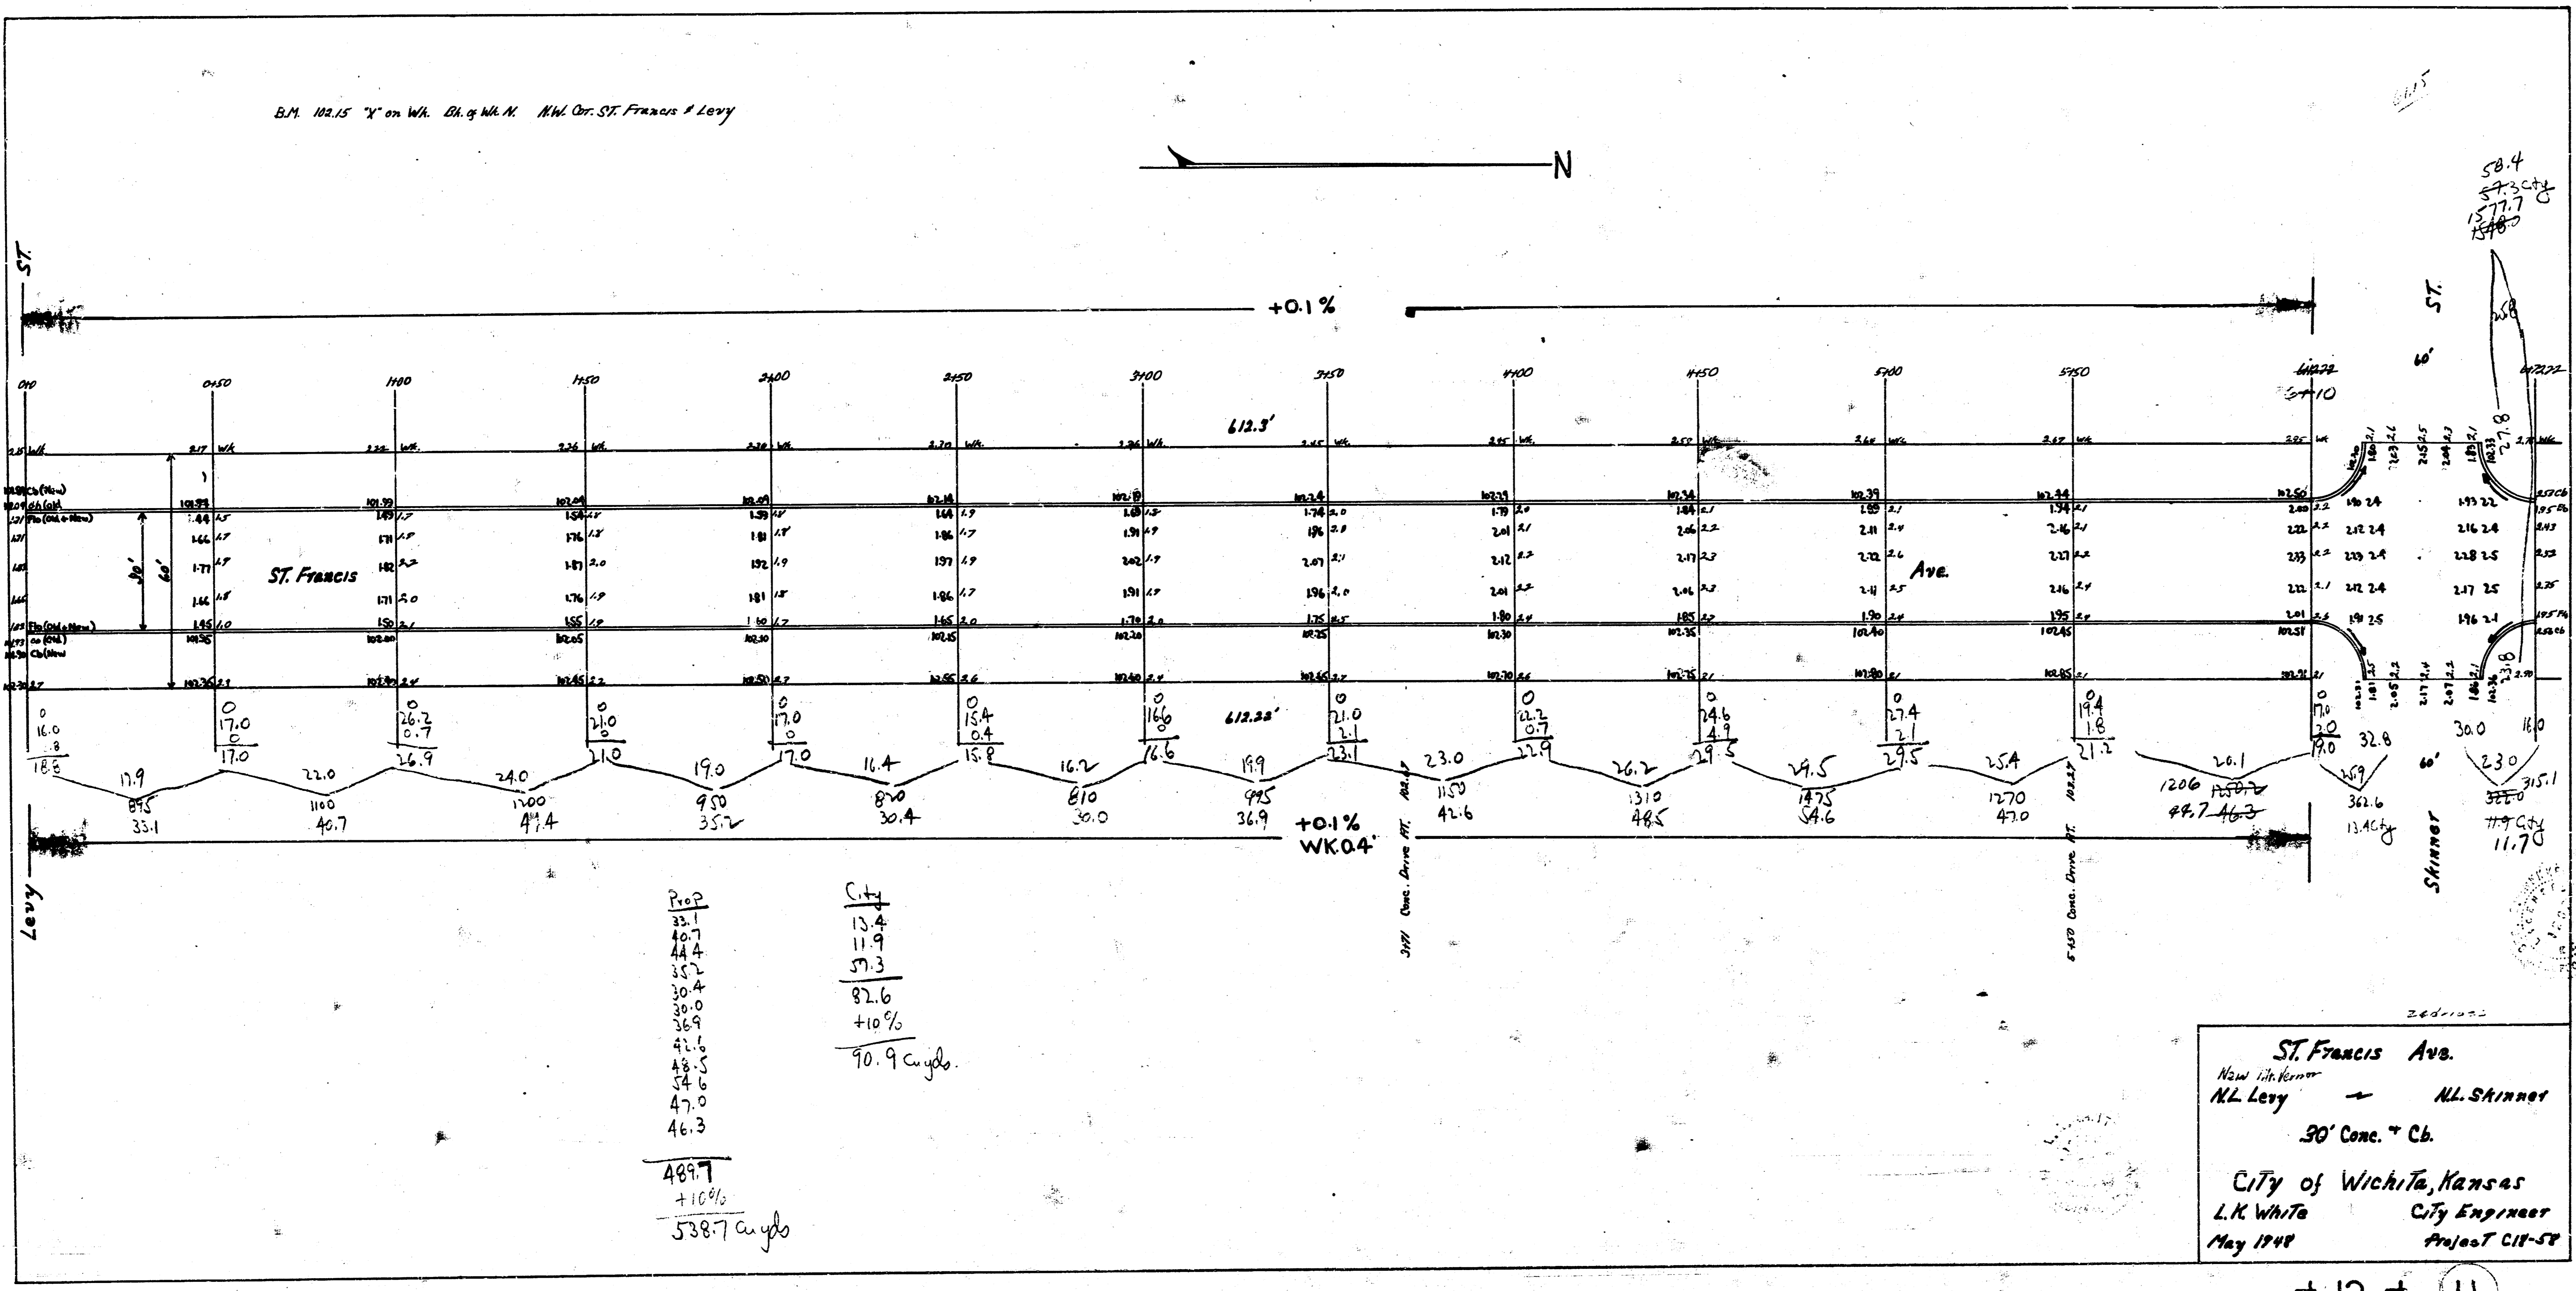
B.M. 102.15 "X" on Wk. Bk. of Wk. N. N.W. Cor. ST. Francis & Levy

N

ST.

+0.1%

0+0 0+50 1+00 1+50 2+00 2+50 3+00 3+50 4+00 4+50 5+00 5+50 6+12.22 6+10

612.3'

ST. Francis Ave.

30' 60'

612.22'

ST. 60'

58.4
57.3 City
1577.7
1548.0

0 16.0 .8 18.8
0 17.0 0 17.0
0 26.2 0.7 26.9
0 21.0 21.0
0 17.0 0 17.0
0 15.4 0.4 15.8
0 16.6 16.6
0 21.0 2.1 23.1
0 22.2 0.7 22.9
0 24.6 4.9 29.5
0 27.4 2.1 29.5
19.4 1.8 21.2
0 17.0 2.0 19.0

17.9 22.0 24.0 19.0 16.4 16.2 19.9 23.0 26.2 29.5 25.4 20.1 32.8 30.0 16.0 23.0

895 1100 1200 950 820 810 995 1150 1310 1475 1270 1206
33.1 40.7 44.4 35.2 30.4 30.0 36.9 42.6 48.5 54.6 47.0 49.7 46.3

259 362.6 13.4 City
315.1 322.0 11.9 City 11.7

+0.1%
WK 0.4'

3+71 Conc. Drive P.T.
5+50 Conc. Drive P.T.

Levy

Skinner

60'

Prop
33.1
40.7
44.4
35.2
30.4
30.0
36.9
42.6
48.5
54.6
47.0
46.3
489.7
+10%
538.7 cu yds

City
13.4
11.9
57.3
82.6
+10%
90.9 cu yds

ST. Francis Ave.
New Mt. Vernon
N.L. Levy - N.L. Skinner
30' Conc. & Cb.
City of Wichita, Kansas
L.K. White City Engineer
May 1948 Project C11-58